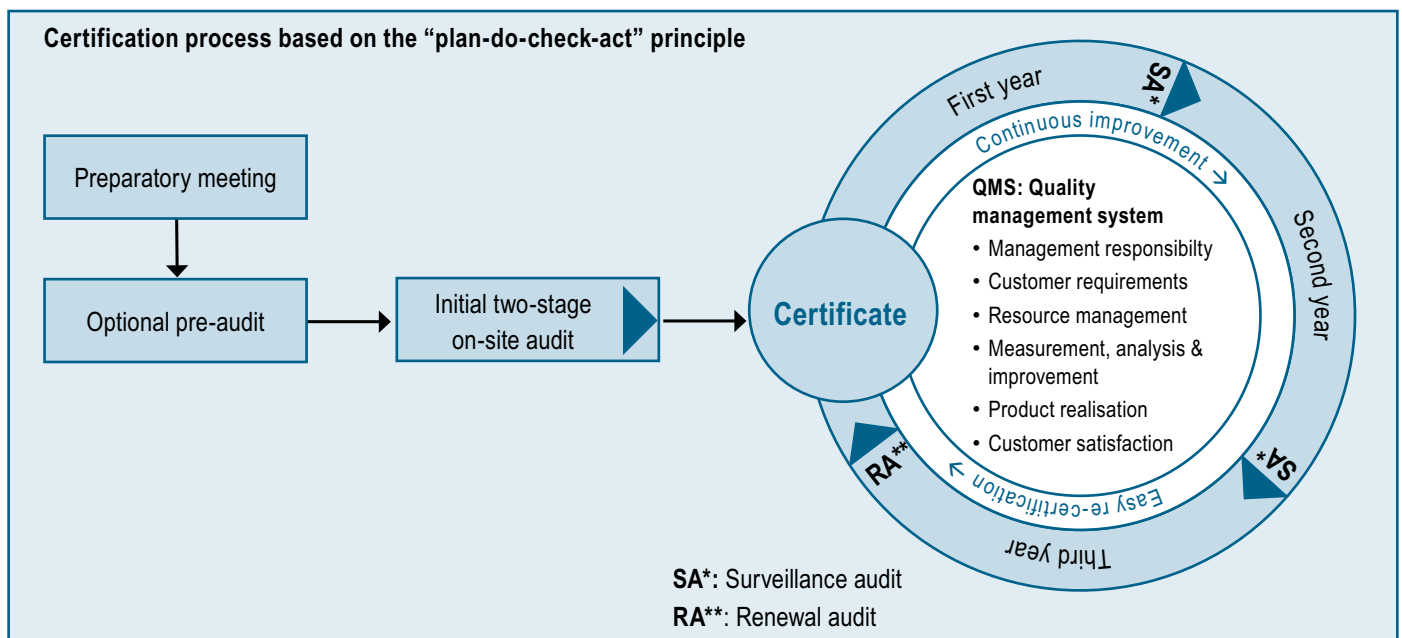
Certification process based on the “plan-do-check-act” principle

Preparatory meeting

Optional pre-audit

Initial two-stage on-site audit

Certificate

First year

SA*

Continuous improvement →

QMS: Quality management system

• Management responsibilty
• Customer requirements
• Resource management
• Measurement, analysis & improvement
• Product realisation
• Customer satisfaction

Second year

SA*

Easy re-certification →

Third year

RA**

SA*: Surveillance audit
RA**: Renewal audit